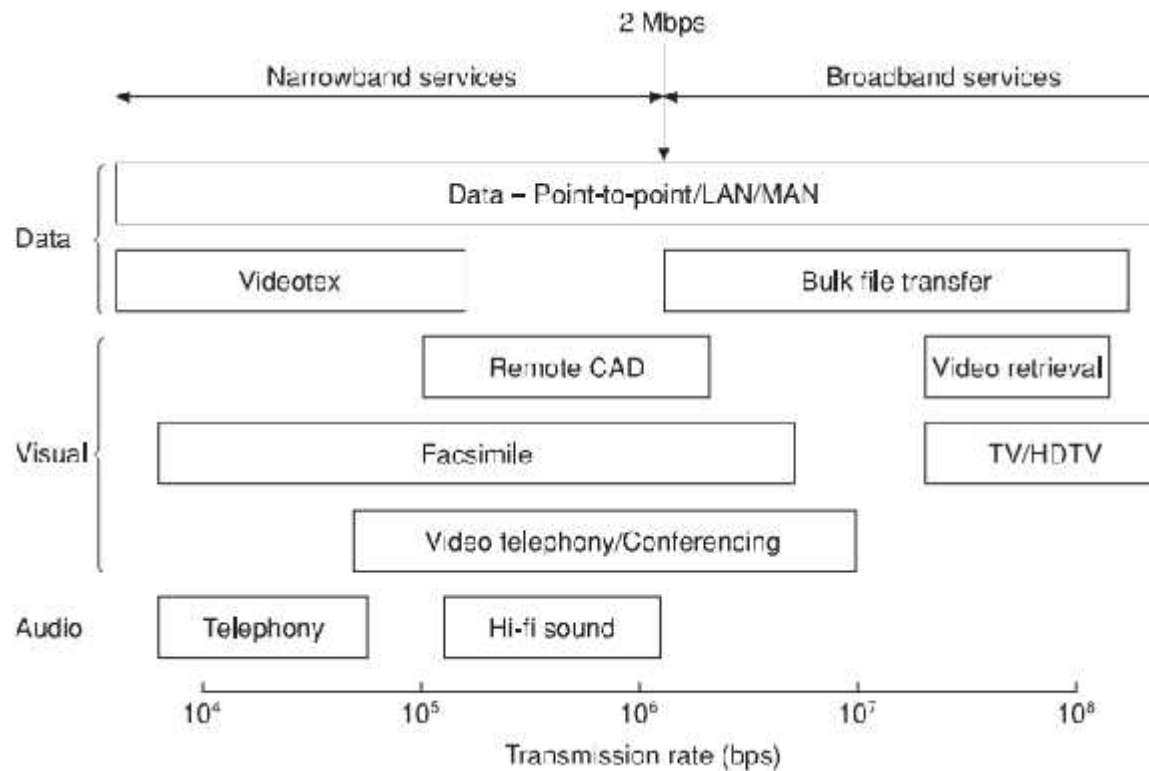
2 Mbps

Narrowband services

Broadband services

Data

Data – Point-to-point/LAN/MAN

Videotex

Bulk file transfer

Visual

Remote CAD

Video retrieval

Facsimile

TV/HDTV

Video telephony/Conferencing

Audio

Telephony

Hi-fi sound

$10^4$ $10^5$ $10^6$ $10^7$ $10^8$

Transmission rate (bps)